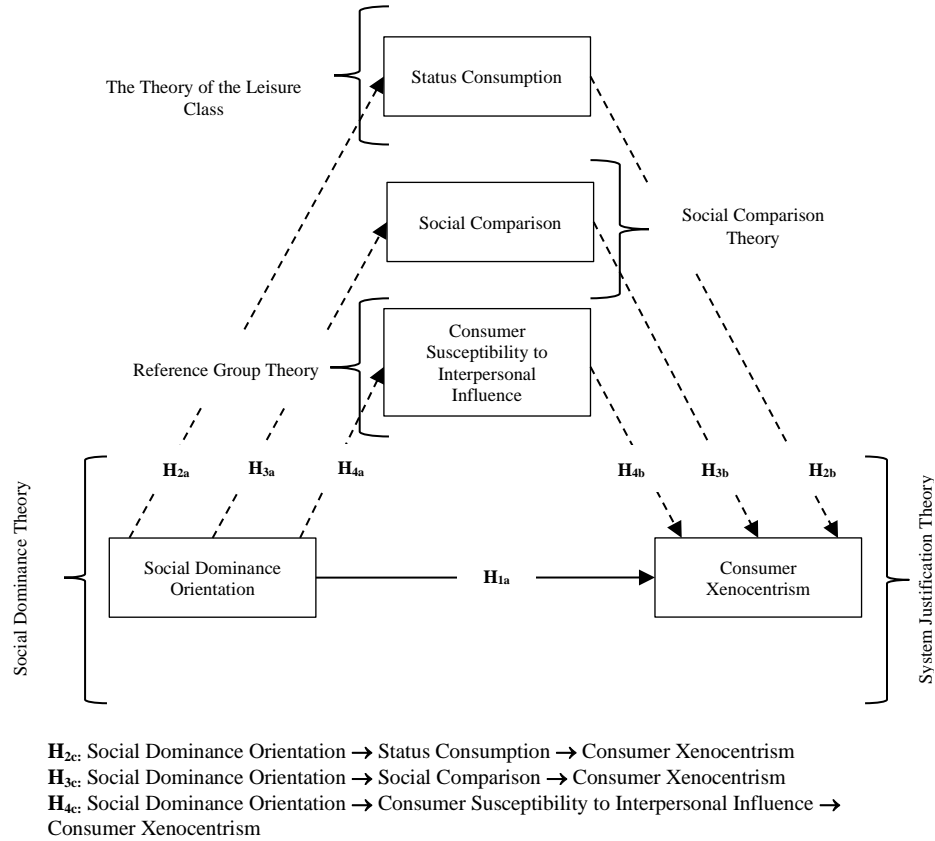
The Theory of the Leisure Class

Status Consumption

Social Comparison

Social Comparison Theory

Reference Group Theory

Consumer Susceptibility to Interpersonal Influence

Social Dominance Theory

$H_{2a}$ $H_{3a}$ $H_{4a}$

$H_{4b}$ $H_{3b}$ $H_{2b}$

System Justification Theory

Social Dominance Orientation

$H_{1a}$

Consumer Xenocentrism

$H_{2c}$: Social Dominance Orientation → Status Consumption → Consumer Xenocentrism
$H_{3c}$: Social Dominance Orientation → Social Comparison → Consumer Xenocentrism
$H_{4c}$: Social Dominance Orientation → Consumer Susceptibility to Interpersonal Influence → Consumer Xenocentrism